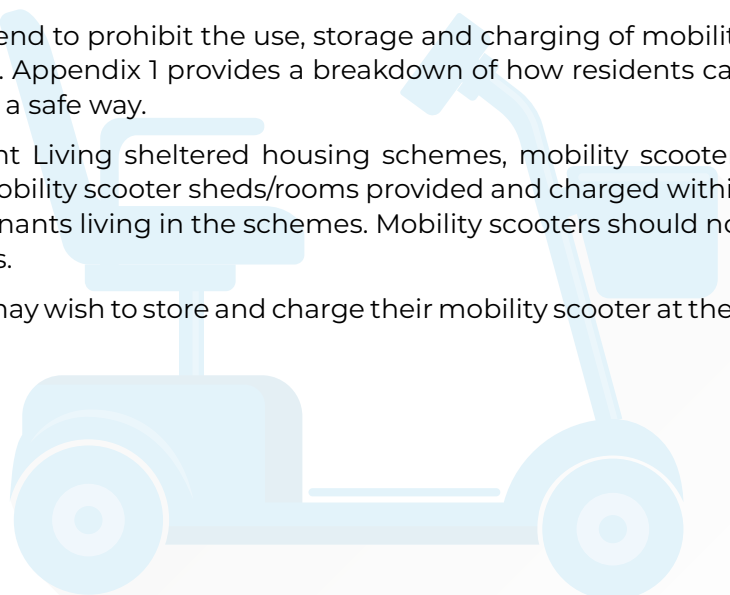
end to prohibit the use, storage and charging of mobilit . Appendix 1 provides a breakdown of how residents ca a safe way.

nt Living sheltered housing schemes, mobility scoote obility scooter sheds/rooms provided and charged withi nants living in the schemes. Mobility scooters should no s.

nay wish to store and charge their mobility scooter at the